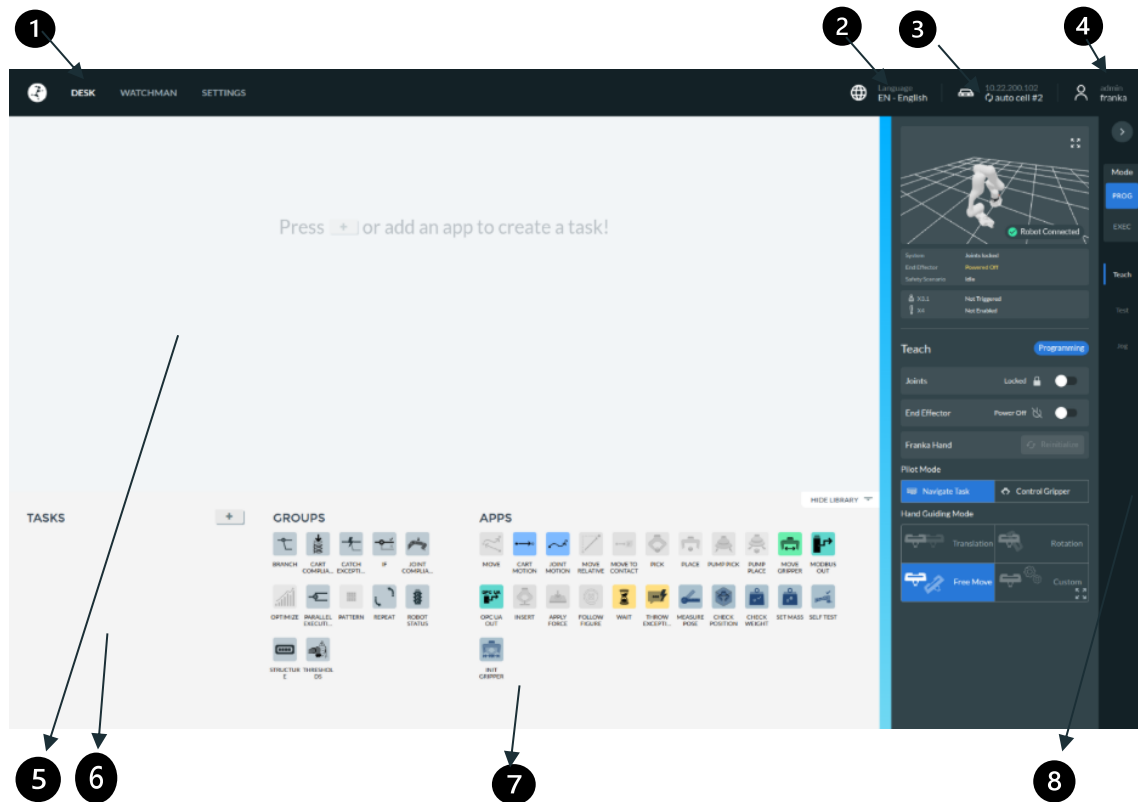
1
2
3
4

DESK WATCHMAN SETTINGS

Language
EN - English

10.22.200.102
auto cell #2

admin
franka

Press + or add an app to create a task!

Robot Connected

System Joints locked
End Effector Powered Off
Safety Scenario Idle

X3.1 Not Triggered
X4 Not Enabled

Teach Programming

Joints Locked

End Effector Power Off

Franka Hand Reinitialize

Pilot Mode

Navigate Task Control Gripper

Hand Guiding Mode

Translation Rotation

Free Move Custom

Mode
PROG
EXEC

Teach
Test
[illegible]

HIDE LIBRARY

TASKS +

GROUPS

BRANCH CART COMPLIA... CATCH EXCEPTI... IF JOINT COMPLIA...
OPTIMIZE PARALLEL EXECUTI... PATTERN REPEAT ROBOT STATUS
STRUCTURE THRESHOLDS

APPS

MOVE CART MOTION JOINT MOTION MOVE RELATIVE MOVE TO CONTACT PICK PLACE PUMP PICK PUMP PLACE MOVE GRIPPER MODBUS OUT
OPC UA OUT INSERT APPLY FORCE FOLLOW FIGURE WAIT THROW EXCEPTI... MEASURE POSE CHECK POSITION CHECK WEIGHT SET MASS SELF TEST
INIT GRIPPER

5 6 7 8